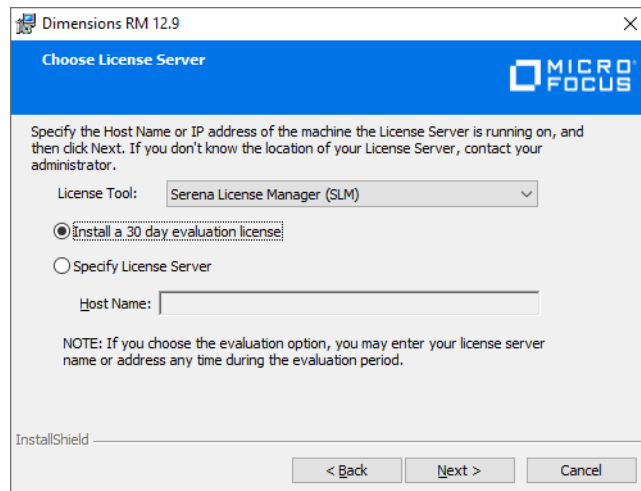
Dimensions RM 12.9

Choose License Server

MICRO FOCUS

Specify the Host Name or IP address of the machine the License Server is running on, and then click Next. If you don't know the location of your License Server, contact your administrator.

License Tool: Serena License Manager (SLM)

Install a 30 day evaluation license

Specify License Server

Host Name:

NOTE: If you choose the evaluation option, you may enter your license server name or address any time during the evaluation period.

InstallShield

< Back

Next >

Cancel